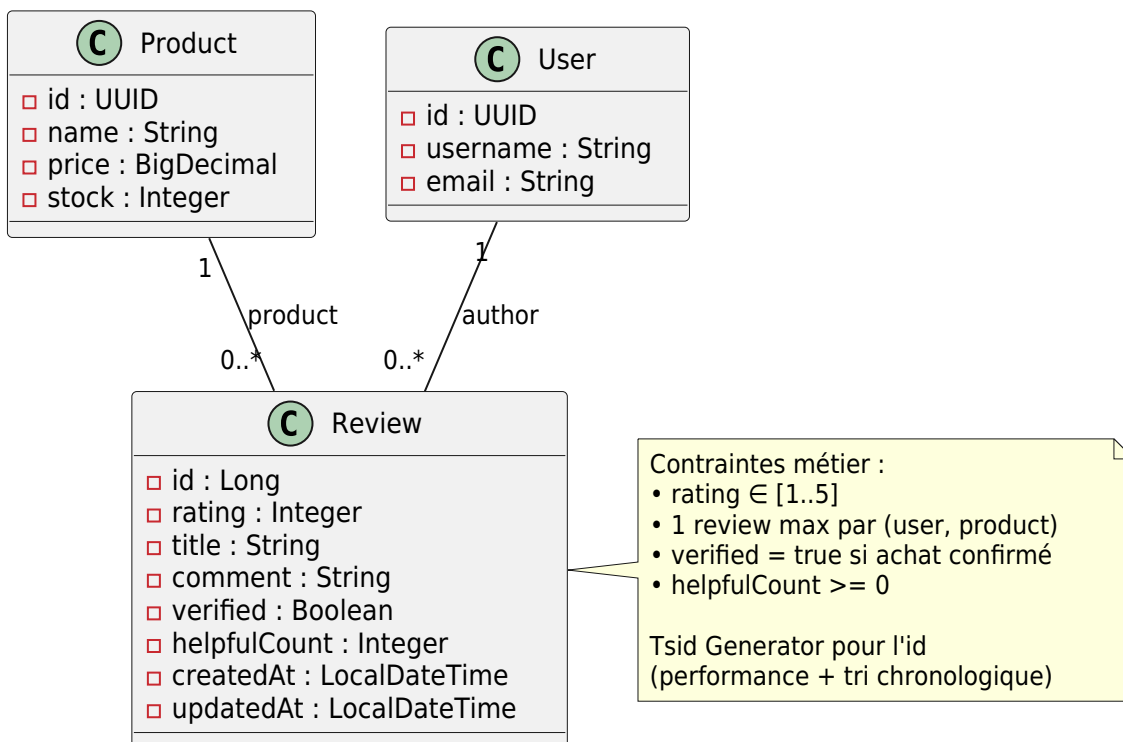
C Product
id : UUID
name : String
price : BigDecimal
stock : Integer

C User
id : UUID
username : String
email : String

1
product
0..*

1
author
0..*

C Review
id : Long
rating : Integer
title : String
comment : String
verified : Boolean
helpfulCount : Integer
createdAt : LocalDateTime
updatedAt : LocalDateTime

Contraintes métier :
• rating $\in$ [1..5]
• 1 review max par (user, product)
• verified = true si achat confirmé
• helpfulCount >= 0

Tsid Generator pour l'id
(performance + tri chronologique)